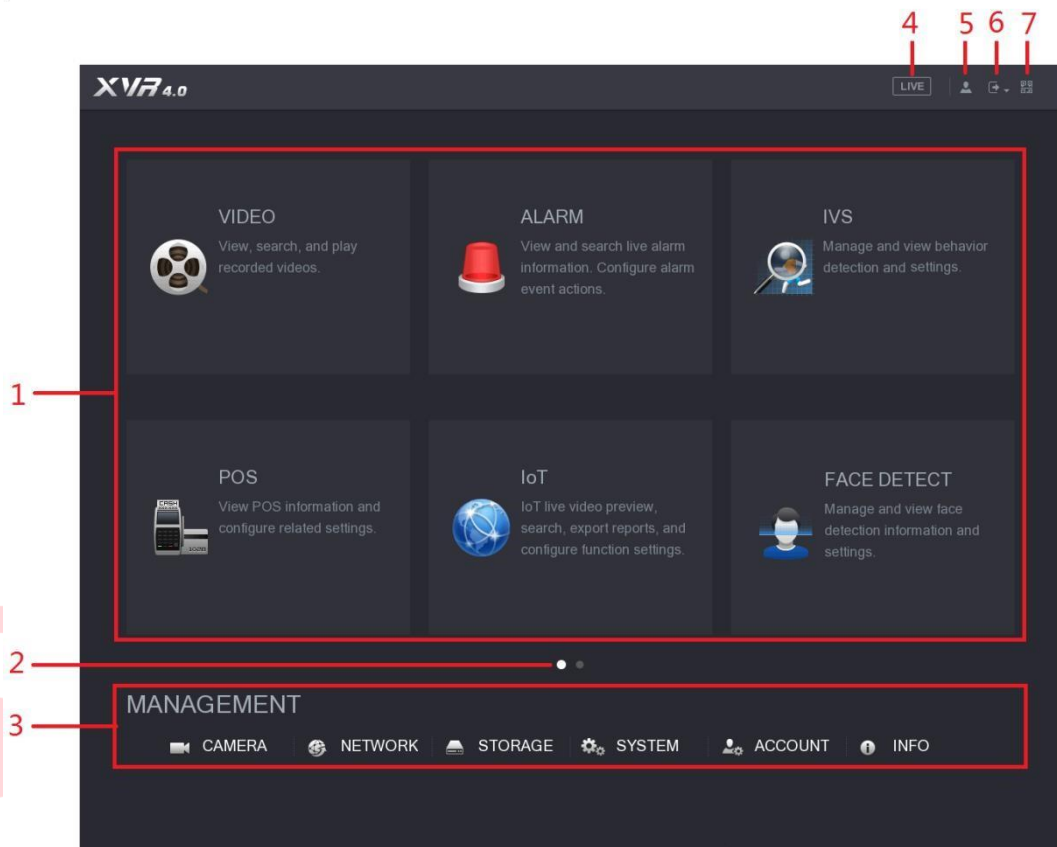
4 5 6 7

XVR 4.0

LIVE

VIDEO
View, search, and play recorded videos.

ALARM
View and search live alarm information. Configure alarm event actions.

IVS
Manage and view behavior detection and settings.

1

POS
View POS information and configure related settings.

IoT
IoT live video preview, search, export reports, and configure function settings.

FACE DETECT
Manage and view face detection information and settings.

2

3

MANAGEMENT
CAMERA NETWORK STORAGE SYSTEM ACCOUNT INFO